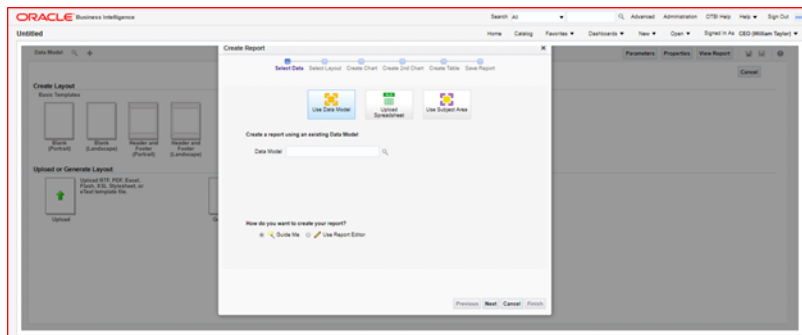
ORACLE Business Intelligence

Search All Advanced Administration OTBI Help Help ▾ Sign Out

Untitled

Home Catalog Favorites ▾ Dashboards ▾ New ▾ Open ▾ Signed In As CEO (William Taylor) ▾

Data Model

Parameters Properties View Report

Cancel

Create Layout

Basic Templates

Blank (Portrait)

Blank (Landscape)

Header and Footer (Portrait)

Header and Footer (Landscape)

Upload or Generate Layout

Upload RTF, PDF, Excel, Flash, XSL Stylesheet, or eText template file.

Upload

Create Report

Select Data Select Layout Create Chart Create 2nd Chart Create Table Save Report

Use Data Model

Upload Spreadsheet

Use Subject Area

Create a report using an existing Data Model

Data Model

How do you want to create your report?

Guide Me Use Report Editor

Previous Next Cancel Finish